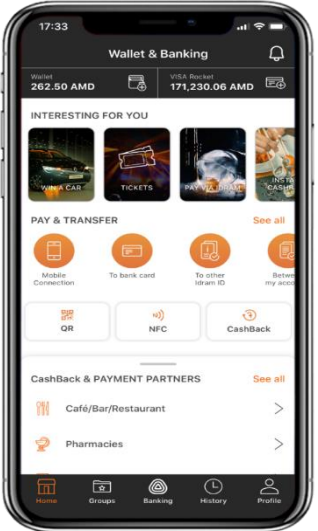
17:33

Wallet & Banking

Wallet
262.50 AMD

VISA Rocket
171,230.06 AMD

INTERESTING FOR YOU

WIN A CAR

TICKETS

PAY VIA IDRAM

INSTA CASH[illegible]

PAY & TRANSFER

See all

Mobile Connection

To bank card

To other Idram ID

Betw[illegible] my acco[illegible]

QR

NFC

CashBack

CashBack & PAYMENT PARTNERS

See all

Café/Bar/Restaurant

Pharmacies

Home

Groups

Banking

History

Profile